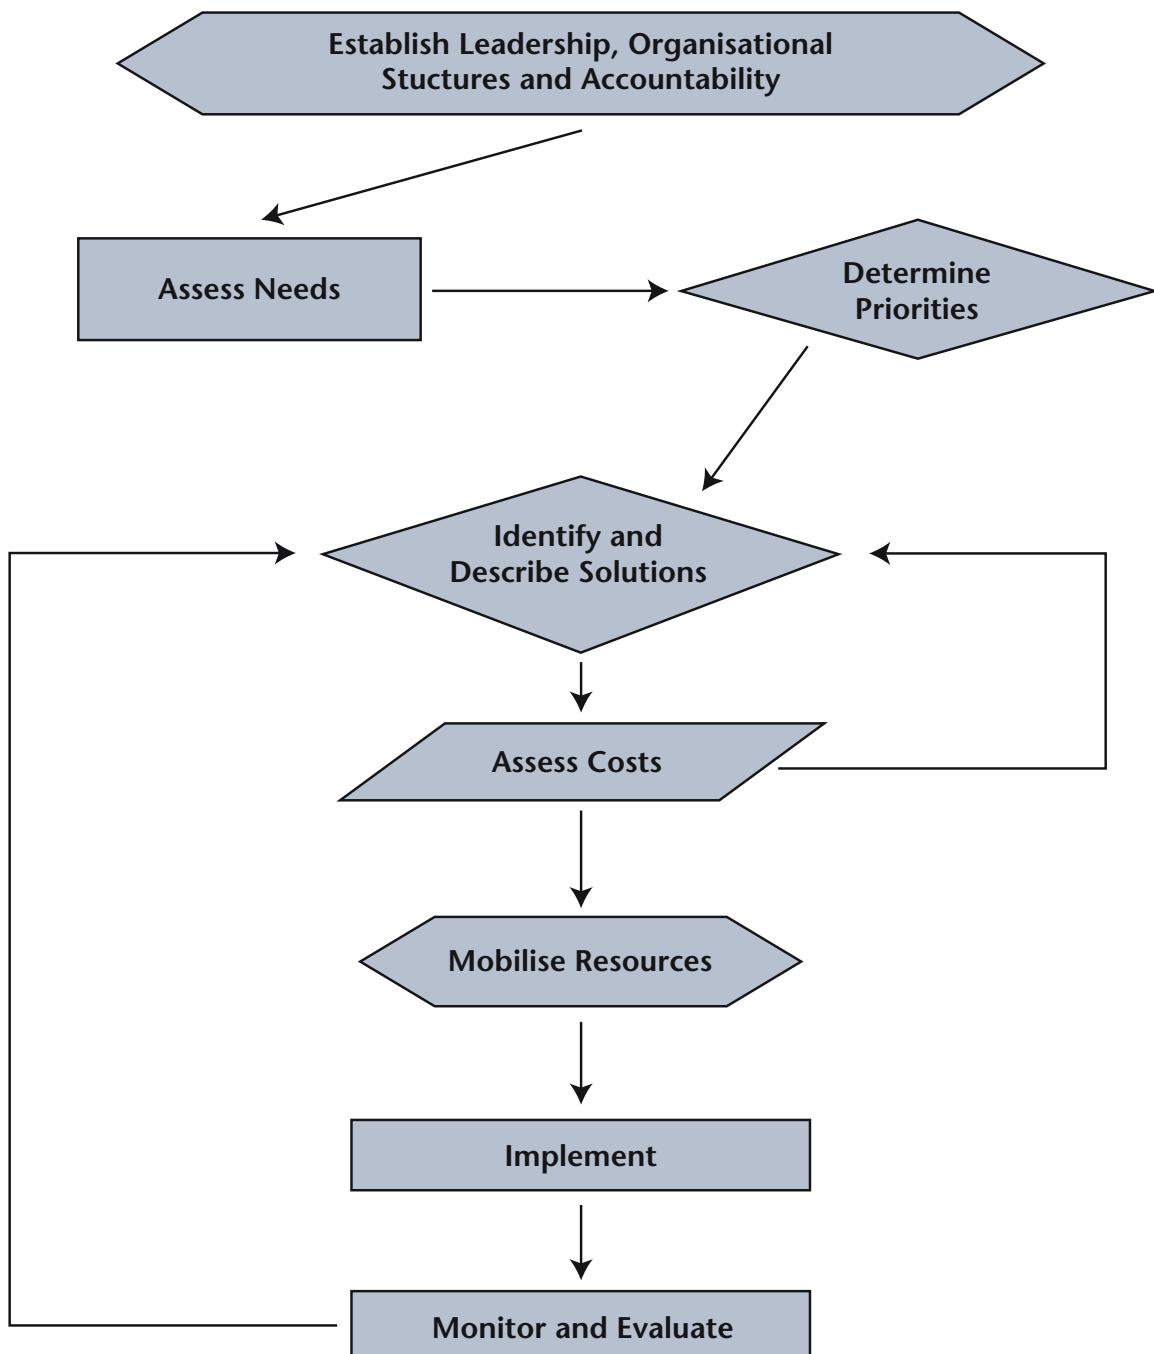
Establish Leadership, Organisational Stuctures and Accountability

Assess Needs

Determine Priorities

Identify and Describe Solutions

Assess Costs

Mobilise Resources

Implement

Monitor and Evaluate